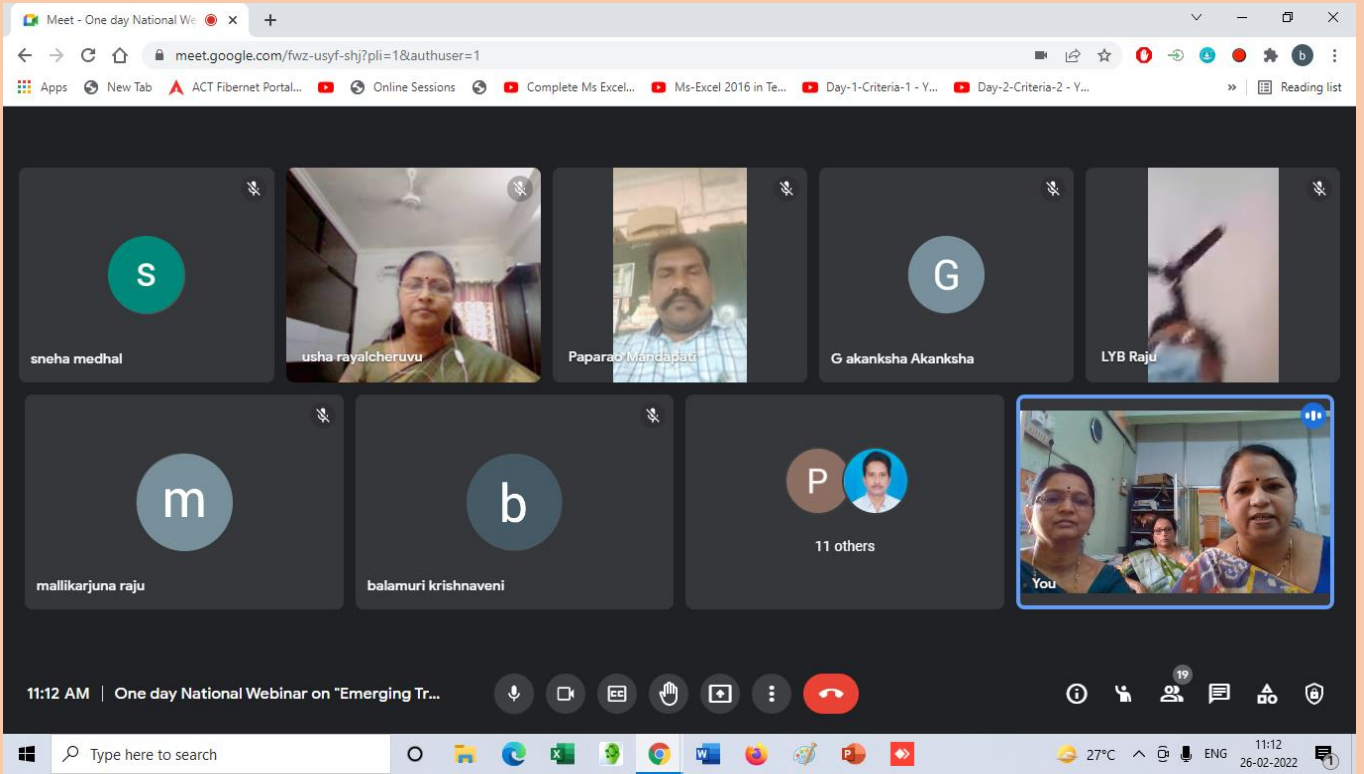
Meet - One day National We

meet.google.com/fwz-usyf-shj?pli=1&authuser=1

Apps New Tab ACT Fibernet Portal... Online Sessions Complete Ms Excel... Ms-Excel 2016 in Te... Day-1-Criteria-1 - Y... Day-2-Criteria-2 - Y... » Reading list

S
sneha medhal

usha rayalcheruvu

Paparao Mandapati

G
G akanksha Akanksha

LYB Raju

m
mallikarjuna raju

b
balamuri krishnaveni

P
11 others

You

11:12 AM | One day National Webinar on "Emerging Tr...

19

Type here to search

27°C ENG 11:12 26-02-2022